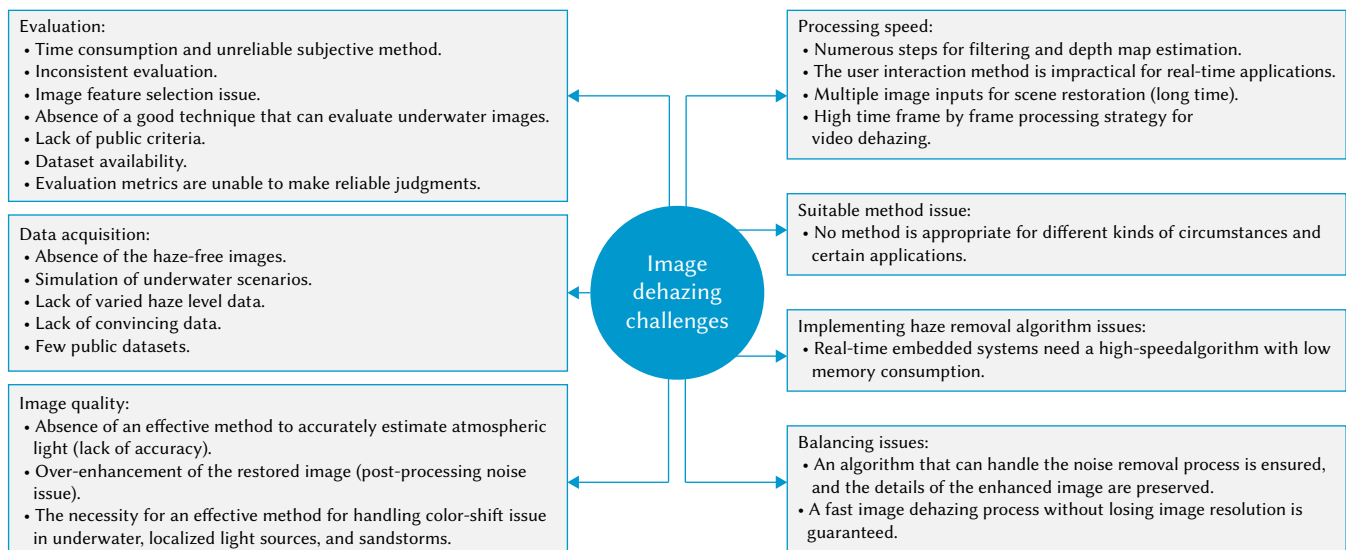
Evaluation:
• Time consumption and unreliable subjective method.
• Inconsistent evaluation.
• Image feature selection issue.
• Absence of a good technique that can evaluate underwater images.
• Lack of public criteria.
• Dataset availability.
• Evaluation metrics are unable to make reliable judgments.

Data acquisition:
• Absence of the haze-free images.
• Simulation of underwater scenarios.
• Lack of varied haze level data.
• Lack of convincing data.
• Few public datasets.

Image quality:
• Absence of an effective method to accurately estimate atmospheric light (lack of accuracy).
• Over-enhancement of the restored image (post-processing noise issue).
• The necessity for an effective method for handling color-shift issue in underwater, localized light sources, and sandstorms.

Image dehazing challenges

Processing speed:
• Numerous steps for filtering and depth map estimation.
• The user interaction method is impractical for real-time applications.
• Multiple image inputs for scene restoration (long time).
• High time frame by frame processing strategy for video dehazing.

Suitable method issue:
• No method is appropriate for different kinds of circumstances and certain applications.

Implementing haze removal algorithm issues:
• Real-time embedded systems need a high-speedalgorithm with low memory consumption.

Balancing issues:
• An algorithm that can handle the noise removal process is ensured, and the details of the enhanced image are preserved.
• A fast image dehazing process without losing image resolution is guaranteed.